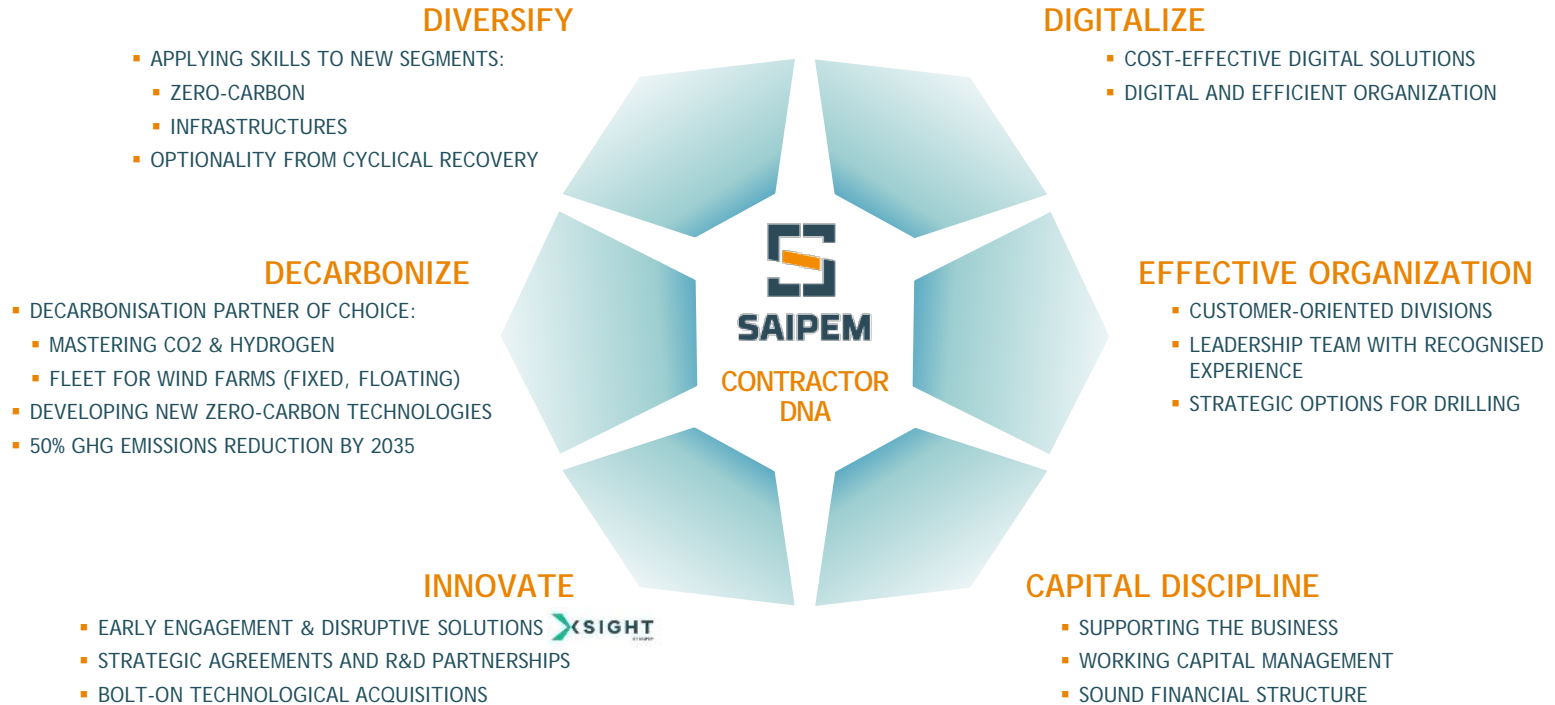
DIVERSIFY

- APPLYING SKILLS TO NEW SEGMENTS:
  - ZERO-CARBON
  - INFRASTRUCTURES
- OPTIONALITY FROM CYCLICAL RECOVERY

DIGITALIZE

- COST-EFFECTIVE DIGITAL SOLUTIONS
- DIGITAL AND EFFICIENT ORGANIZATION

DECARBONIZE

- DECARBONISATION PARTNER OF CHOICE:
  - MASTERING CO2 & HYDROGEN
  - FLEET FOR WIND FARMS (FIXED, FLOATING)
- DEVELOPING NEW ZERO-CARBON TECHNOLOGIES
- 50% GHG EMISSIONS REDUCTION BY 2035

SAIPEM

CONTRACTOR DNA

EFFECTIVE ORGANIZATION

- CUSTOMER-ORIENTED DIVISIONS
- LEADERSHIP TEAM WITH RECOGNISED EXPERIENCE
- STRATEGIC OPTIONS FOR DRILLING

INNOVATE

- EARLY ENGAGEMENT & DISRUPTIVE SOLUTIONS XSIGHT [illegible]
- STRATEGIC AGREEMENTS AND R&D PARTNERSHIPS
- BOLT-ON TECHNOLOGICAL ACQUISITIONS

CAPITAL DISCIPLINE

- SUPPORTING THE BUSINESS
- WORKING CAPITAL MANAGEMENT
- SOUND FINANCIAL STRUCTURE